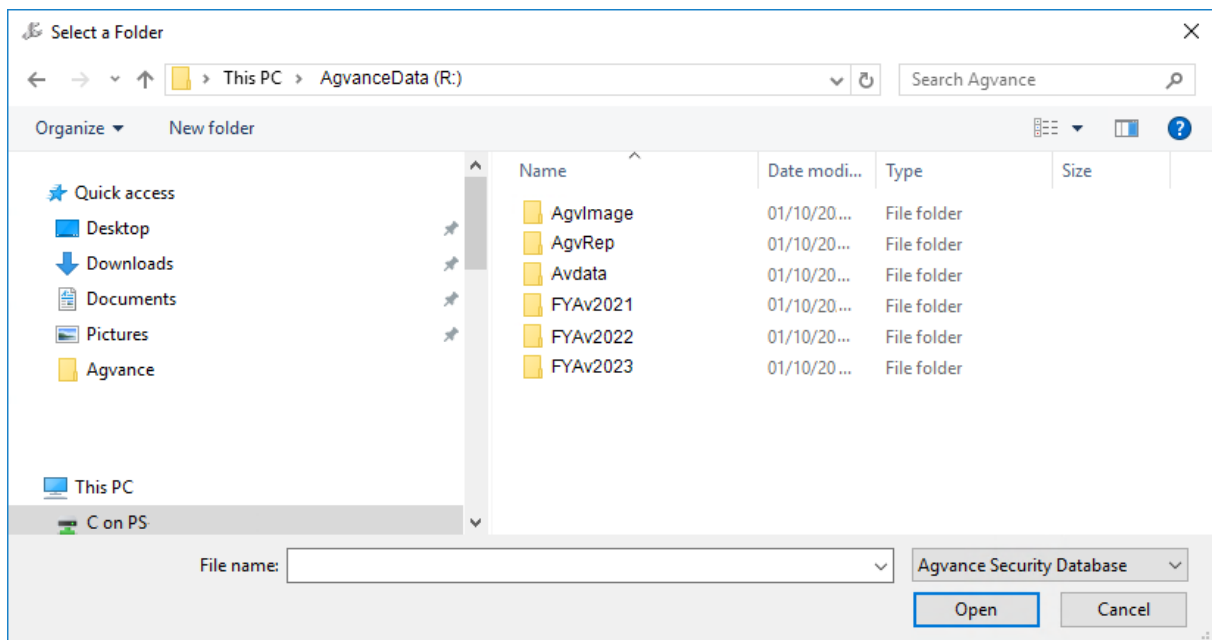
Select a Folder

This PC > AgvanceData (R:)

Search Agvance

Organize New folder

Quick access
Desktop
Downloads
Documents
Pictures
Agvance

This PC
C on PS

| Name | Date modi... | Type | Size |
|---|---|---|---|
| AgvImage | 01/10/20... | File folder | |
| AgvRep | 01/10/20... | File folder | |
| Avdata | 01/10/20... | File folder | |
| FYAv2021 | 01/10/20... | File folder | |
| FYAv2022 | 01/10/20... | File folder | |
| FYAv2023 | 01/10/20... | File folder | |

File name:
Agvance Security Database
Open
Cancel